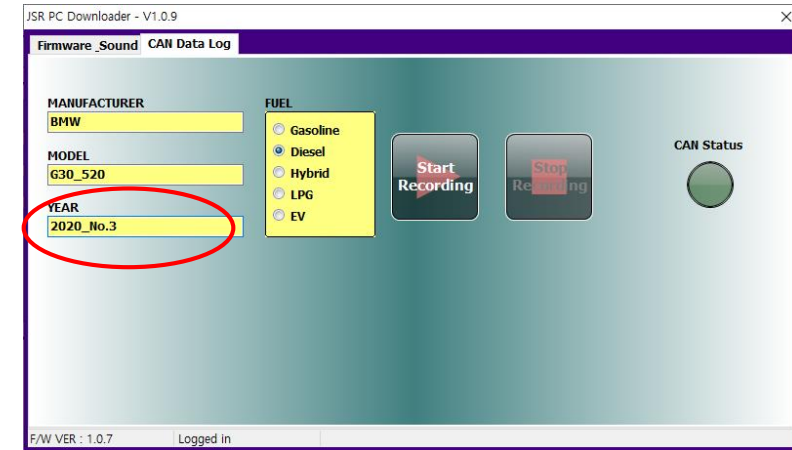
JSR PC Downloader - V1.0.9

×

Firmware _Sound | CAN Data Log

MANUFACTURER
BMW

MODEL
G30_520

YEAR
2020_No.3

FUEL
Gasoline
Diesel
Hybrid
LPG
EV

Start Recording

Stop Recording

CAN Status

F/W VER : 1.0.7 | Logged in